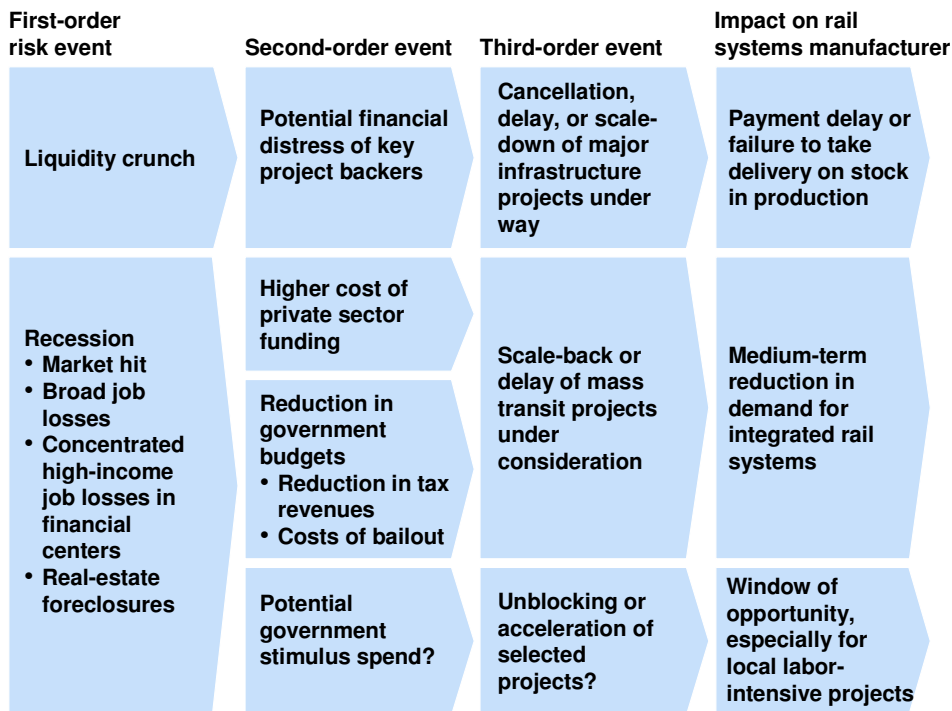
First-order risk event

Second-order event

Third-order event

Impact on rail systems manufacturer

Liquidity crunch

Potential financial distress of key project backers

Cancellation, delay, or scale-down of major infrastructure projects under way

Payment delay or failure to take delivery on stock in production

Recession
• Market hit
• Broad job losses
• Concentrated high-income job losses in financial centers
• Real-estate foreclosures

Higher cost of private sector funding

Reduction in government budgets
• Reduction in tax revenues
• Costs of bailout

Potential government stimulus spend?

Scale-back or delay of mass transit projects under consideration

Unblocking or acceleration of selected projects?

Medium-term reduction in demand for integrated rail systems

Window of opportunity, especially for local labor-intensive projects